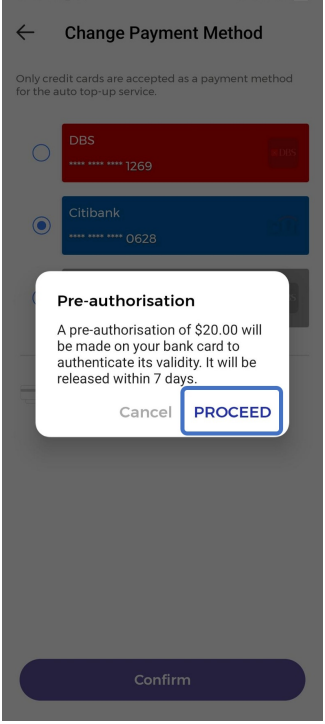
Change Payment Method

Only credit cards are accepted as a payment method for the auto top-up service.

DBS
**** **** **** 1269

Citibank
**** **** **** 0628

Pre-authorisation

A pre-authorisation of $20.00 will be made on your bank card to authenticate its validity. It will be released within 7 days.

Cancel PROCEED

Confirm